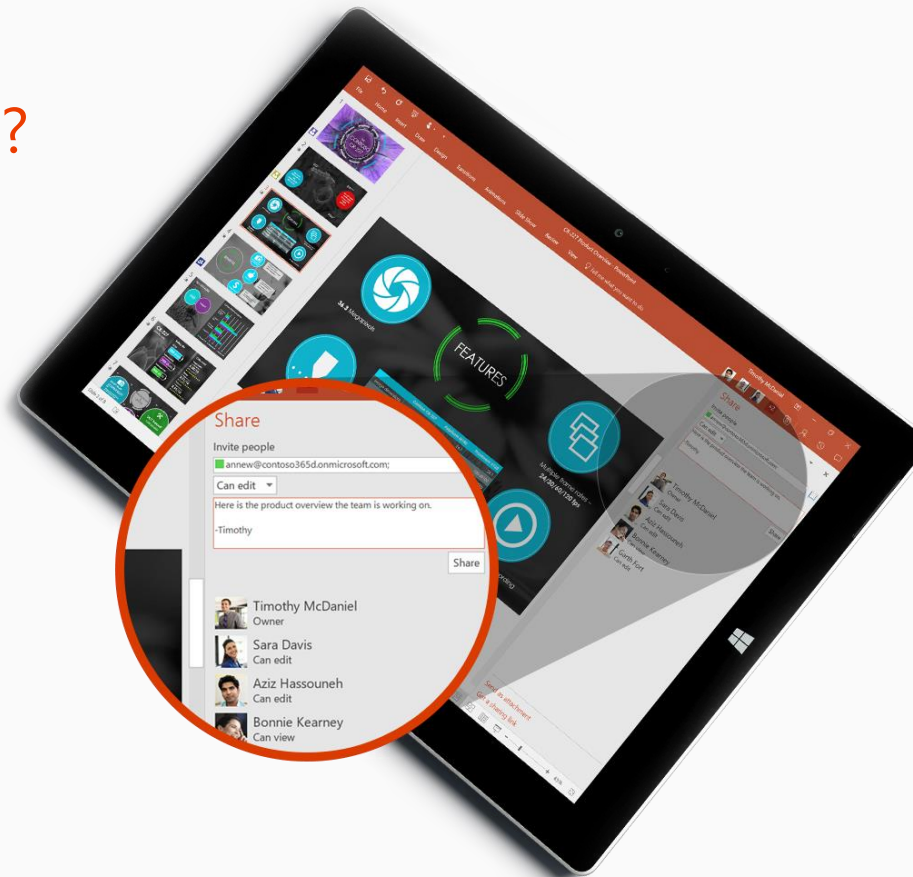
?

File Home Insert Draw Design Transitions Animations Slide Show Review View Tell me what you want to do

FEATURES

Share

Invite people

annew@contoso365d.onmicrosoft.com;

Can edit

Here is the product overview the team is working on.

-Timothy

Share

Timothy McDaniel
Owner

Sara Davis
Can edit

Aziz Hassouneh
Can edit

Bonnie Kearney
Can view

Timothy McDaniel

Garth Fort
Can edit

Send as attachment
Get a sharing link